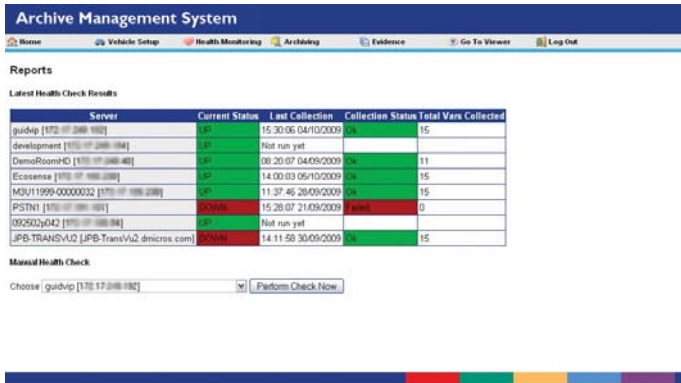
Archive Management System

Home | Vehicle Setup | Health Monitoring | Archiving | Evidence | Go To Viewer | Log Out

Reports

Latest Health Check Results

| Server | Current Status | Last Collection | Collection Status | Total Vars Collected |
|---|---|---|---|---|
| guidvip [172.17.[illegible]] | UP | 15:30:06 04/10/2009 | Ok | 15 |
| development [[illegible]] | UP | Not run yet | | |
| DemoRoomHD [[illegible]] | UP | 08:20:07 04/09/2009 | Ok | 11 |
| Ecosense [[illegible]] | UP | 14:00:03 05/10/2009 | Ok | 15 |
| M3U11999-00000032 [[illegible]] | UP | 11:37:46 28/09/2009 | Ok | 15 |
| PSTN1 [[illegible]] | DOWN | 15:28:07 21/09/2009 | Failed | 0 |
| 092502p042 [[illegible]] | UP | Not run yet | | |
| JPB-TRANSVU2 [JPB-TransVu2.dmicros.com] | DOWN | 14:11:58 30/09/2009 | Ok | 15 |

Manual Health Check

Choose guidvip [172.17.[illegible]] Perform Check Now